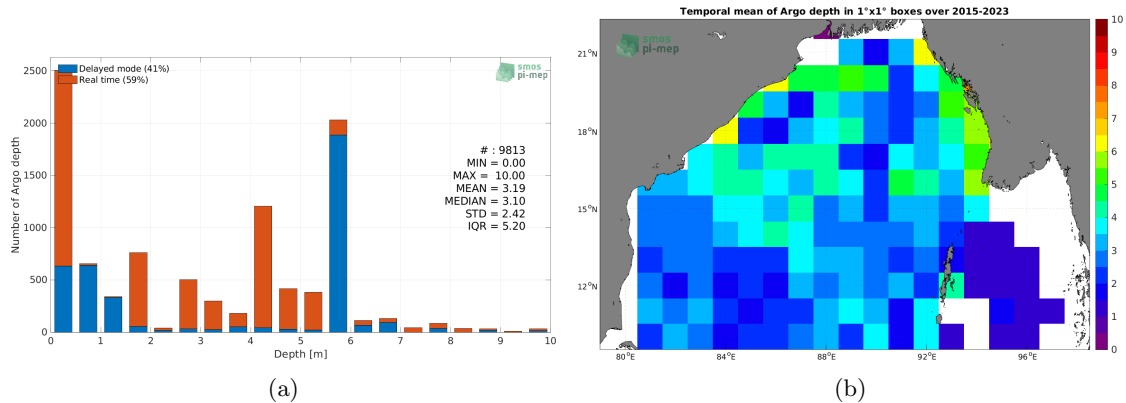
Delayed mode (41%)
Real time (59%)

smos pi-mep

2500
2000
1500
1000
500
0

Number of Argo depth

# : 9813
MIN = 0.00
MAX = 10.00
MEAN = 3.19
MEDIAN = 3.10
STD = 2.42
IQR = 5.20

0 1 2 3 4 5 6 7 8 9 10
Depth [m]

(a)

Temporal mean of Argo depth in 1°x1° boxes over 2015-2023

smos pi-mep

21°N
18°N
15°N
12°N

80°E 84°E 88°E 92°E 96°E

10
9
8
7
6
5
4
3
2
1
0

(b)